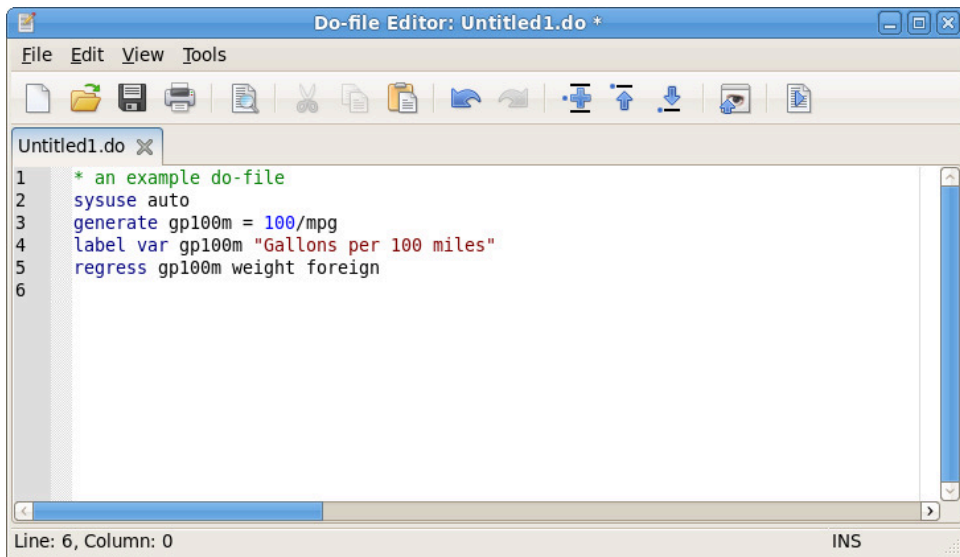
Do-file Editor: Untitled1.do *

File Edit View Tools

Untitled1.do

1 * an example do-file
2 sysuse auto
3 generate gp100m = 100/mpg
4 label var gp100m "Gallons per 100 miles"
5 regress gp100m weight foreign
6

Line: 6, Column: 0

INS